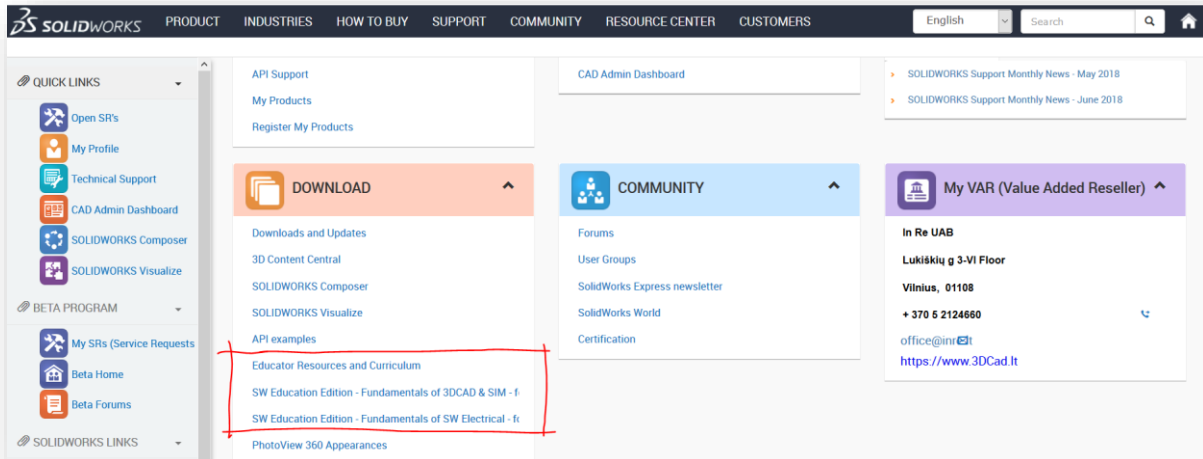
SOLIDWORKS PRODUCT INDUSTRIES HOW TO BUY SUPPORT COMMUNITY RESOURCE CENTER CUSTOMERS English Search

QUICK LINKS
Open SR's
My Profile
Technical Support
CAD Admin Dashboard
SOLIDWORKS Composer
SOLIDWORKS Visualize

BETA PROGRAM
My SRs (Service Requests
Beta Home
Beta Forums

SOLIDWORKS LINKS

API Support
My Products
Register My Products

DOWNLOAD
Downloads and Updates
3D Content Central
SOLIDWORKS Composer
SOLIDWORKS Visualize
API examples
Educator Resources and Curriculum
SW Education Edition - Fundamentals of 3DCAD & SIM - f
SW Education Edition - Fundamentals of SW Electrical - f
PhotoView 360 Appearances

CAD Admin Dashboard

COMMUNITY
Forums
User Groups
SolidWorks Express newsletter
SolidWorks World
Certification

SOLIDWORKS Support Monthly News - May 2018
SOLIDWORKS Support Monthly News - June 2018

My VAR (Value Added Reseller)
In Re UAB
Lukiškių g 3-VI Floor
Vilnius, 01108
+ 370 5 2124660
office@inr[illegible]t
https://www.3DCad.lt